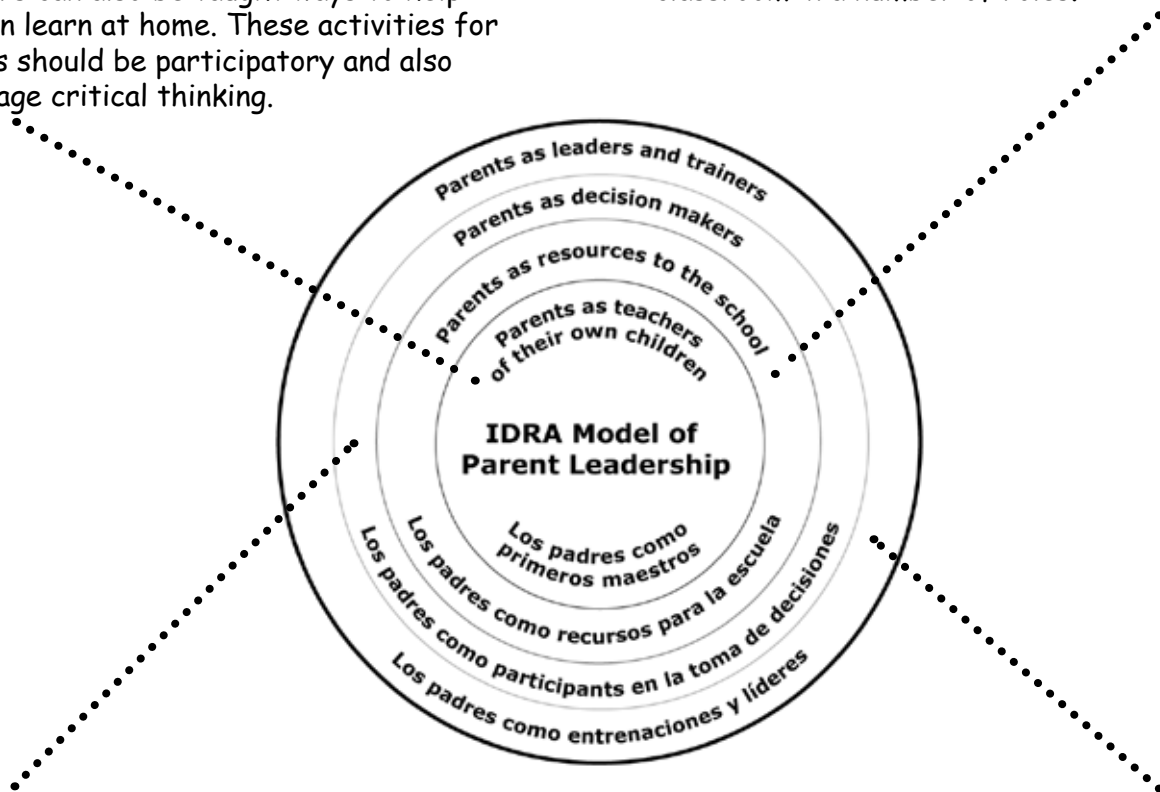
n learn at home. These activities for s should be participatory and also age critical thinking.

Parents as leaders and trainers

Parents as decision makers

Parents as resources to the school

Parents as teachers of their own children

IDRA Model of Parent Leadership

Los padres como primeros maestros

Los padres como recursos para la escuela

Los padres como participants en la toma de decisiones

Los padres como entrenaciones y líderes